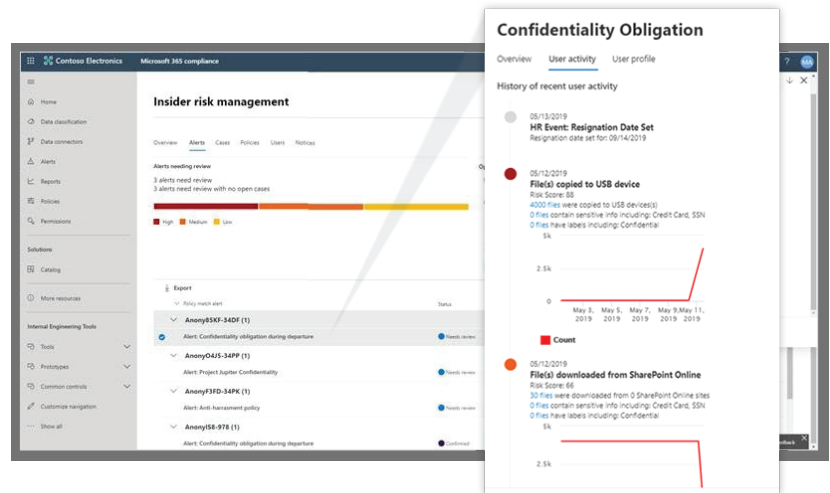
Contoso Electronics Microsoft 365 compliance

Home
Data classification
Data connectors
Alerts
Reports
Policies
Permissions
Solutions
Catalog
More resources
Internal Engineering Tools
Tools
Prototypes
Common controls
Customize navigation
Show all

Insider risk management

Overview Alerts Cases Policies Users Notices

Alerts needing review
3 alerts need review
3 alerts need review with no open cases

High Medium Low

Export
Policy match alert Status

Anony85KF-34DF (1)
Alert: Confidentiality obligation during departure Needs review
AnonyO4J5-34PP (1)
Alert: Project Jupiter Confidentiality Needs review
AnonyF3FD-34PK (1)
Alert: Anti-harassment policy Needs review
AnonyI58-978 (1)
Alert: Confidentiality obligation during departure Confirmed

Confidentiality Obligation

Overview User activity User profile

History of recent user activity

05/13/2019
HR Event: Resignation Date Set
Resignation date set for 09/14/2019

05/12/2019
File(s) copied to USB device
Risk Score: 88
4000 files were copied to USB device(s)
0 files contain sensitive info including: Credit Card, SSN
0 files have labels including: Confidential

5k
2.5k
0
May 3, 2019 May 5, 2019 May 7, 2019 May 9, 2019 May 11, 2019

Count

05/12/2019
File(s) downloaded from SharePoint Online
Risk Score: 66
30 files were downloaded from 0 SharePoint Online sites
0 files contain sensitive info including: Credit Card, SSN
0 files have labels including: Confidential

5k
2.5k

?
MA